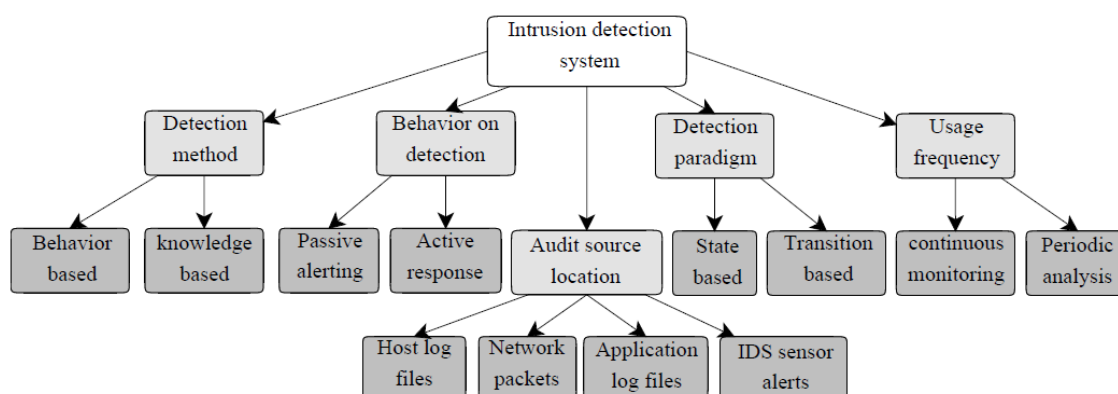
Intrusion detection system

Detection method

Behavior on detection

Detection paradigm

Usage frequency

Behavior based

knowledge based

Passive alerting

Active response

Audit source location

State based

Transition based

continuous monitoring

Periodic analysis

Host log files

Network packets

Application log files

IDS sensor alerts